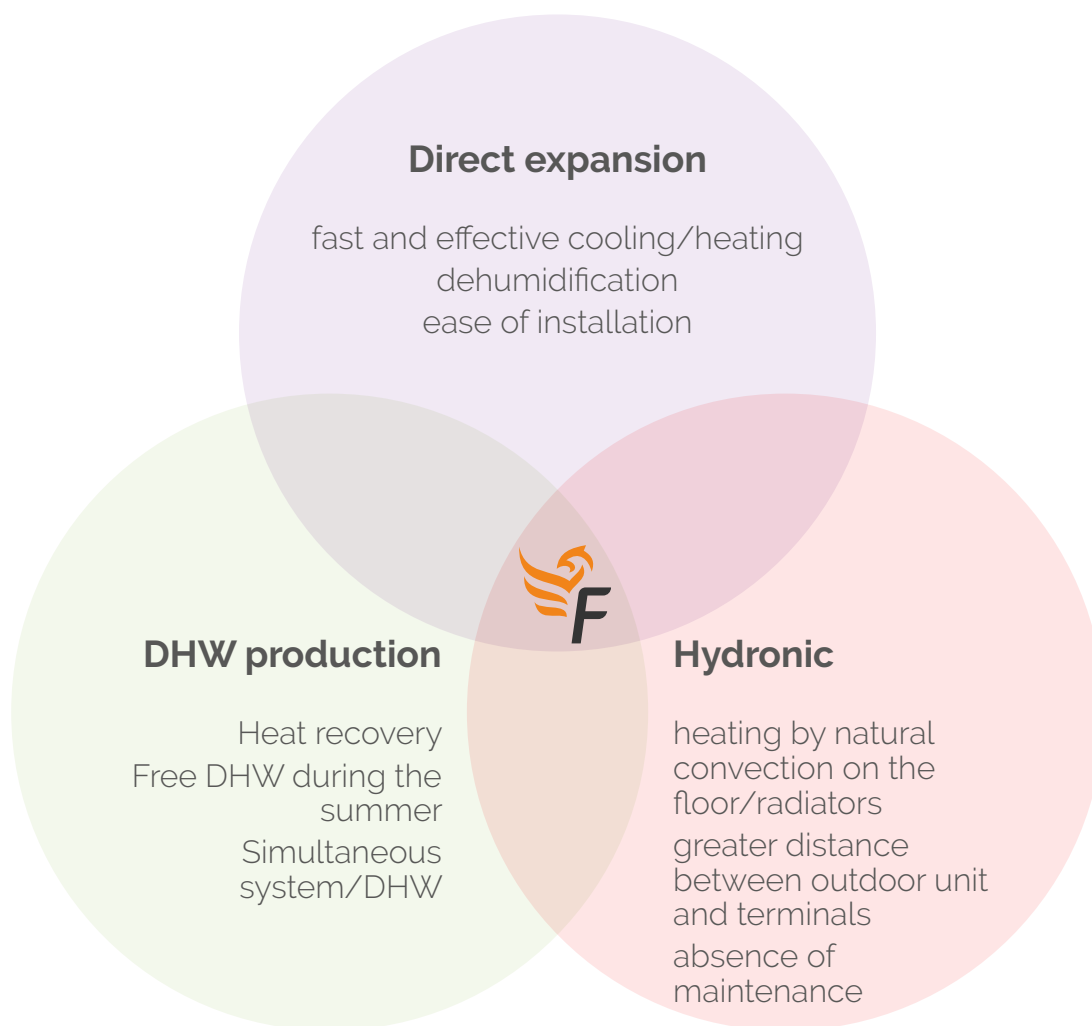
Direct expansion

fast and effective cooling/heating
dehumidification
ease of installation

F

DHW production

Heat recovery

Free DHW during the summer

Simultaneous system/DHW

Hydronic

heating by natural convection on the floor/radiators

greater distance between outdoor unit and terminals

absence of maintenance